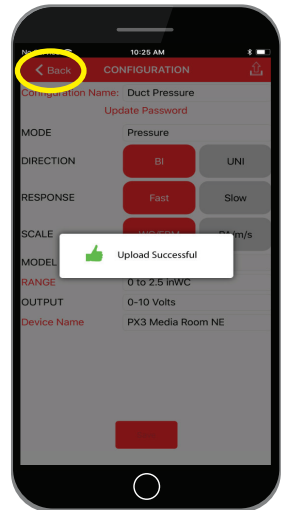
No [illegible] 10:25 AM

Back CONFIGURATION

Configuration Name: Duct Pressure

Update Password

MODE Pressure

DIRECTION BI UNI

RESPONSE Fast Slow

SCALE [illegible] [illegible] m/s

Upload Successful

MODEL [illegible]

RANGE 0 to 2.5 inWC

OUTPUT 0-10 Volts

Device Name PX3 Media Room NE